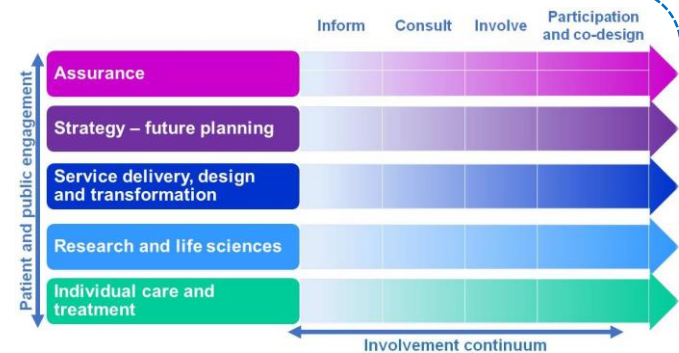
Inform
Consult
Involve
Participation and co-design

Patient and public engagement

Assurance

Strategy – future planning

Service delivery, design and transformation

Research and life sciences

Individual care and treatment

Involvement continuum